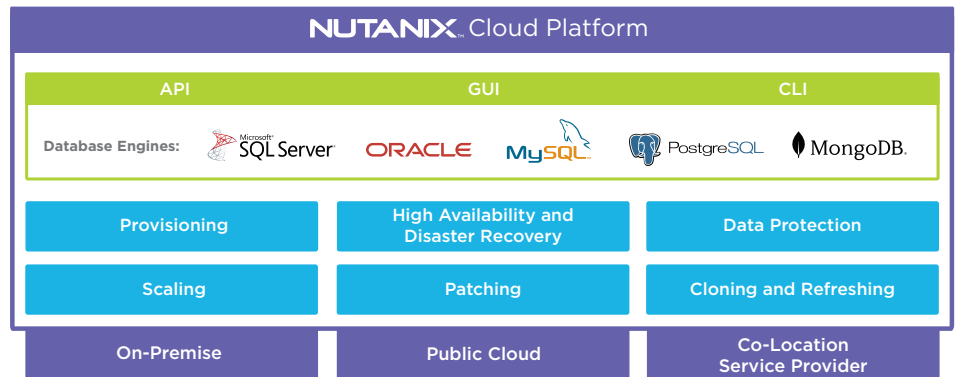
NUTANIX. Cloud Platform

API GUI CLI

Database Engines: Microsoft SQL Server ORACLE MySQL PostgreSQL MongoDB.

Provisioning

High Availability and Disaster Recovery

Data Protection

Scaling

Patching

Cloning and Refreshing

On-Premise

Public Cloud

Co-Location Service Provider